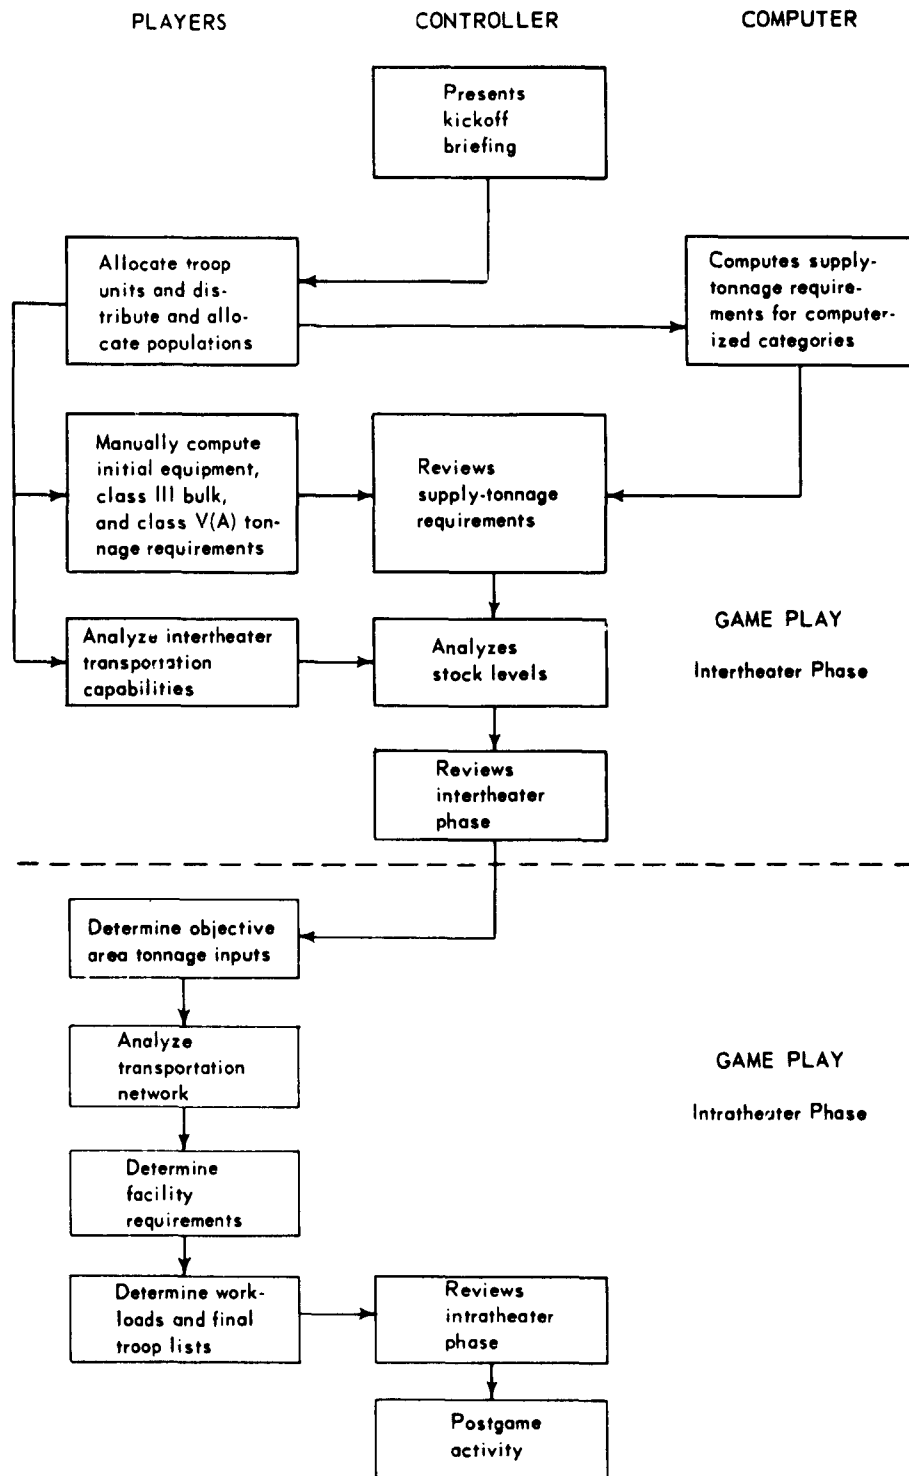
PLAYERS

CONTROLLER

COMPUTER

Presents kickoff briefing

Allocate troop units and distribute and allocate populations

Computes supply-tonnage requirements for computerized categories

Manually compute initial equipment, class III bulk, and class V(A) tonnage requirements

Reviews supply-tonnage requirements

Analyze intertheater transportation capabilities

Analyzes stock levels

GAME PLAY

Intertheater Phase

Reviews intertheater phase

Determine objective area tonnage inputs

Analyze transportation network

GAME PLAY

Intratheater Phase

Determine facility requirements

Determine workloads and final troop lists

Reviews intratheater phase

Postgame activity